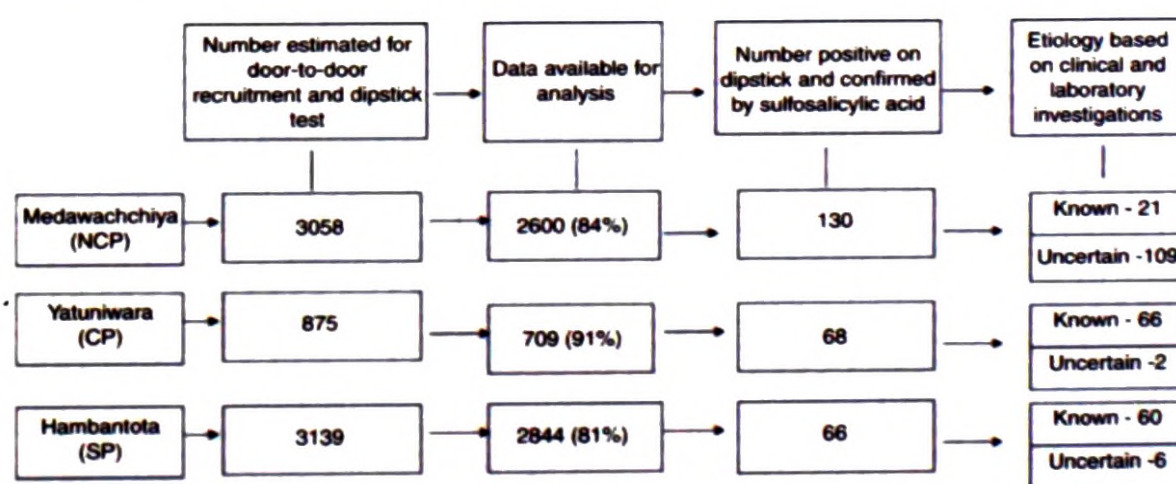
Number estimated for door-to-door recruitment and dipstick test

Data available for analysis

Number positive on dipstick and confirmed by sulfosalicylic acid

Etiology based on clinical and laboratory investigations

Medawachchiya (NCP)

3058

2600 (84%)

130

Known - 21

Uncertain -109

Yatuniwara (CP)

875

709 (91%)

68

Known - 66

Uncertain -2

Hambantota (SP)

3139

2844 (81%)

66

Known - 60

Uncertain -6